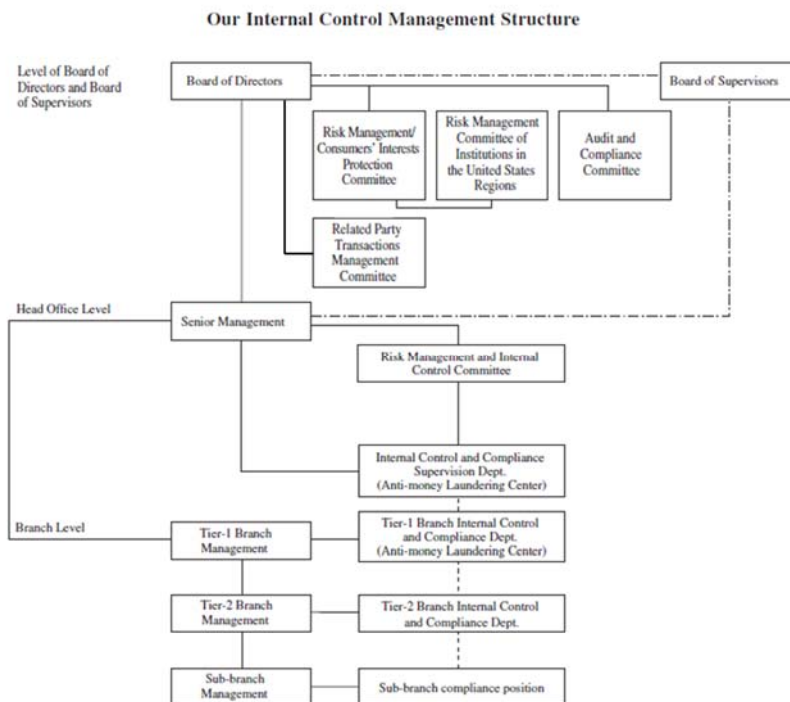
Our Internal Control Management Structure

Level of Board of Directors and Board of Supervisors

Board of Directors

Board of Supervisors

Risk Management/ Consumers' Interests Protection Committee

Risk Management Committee of Institutions in the United States Regions

Audit and Compliance Committee

Related Party Transactions Management Committee

Head Office Level

Senior Management

Risk Management and Internal Control Committee

Internal Control and Compliance Supervision Dept. (Anti-money Laundering Center)

Branch Level

Tier-1 Branch Management

Tier-1 Branch Internal Control and Compliance Dept. (Anti-money Laundering Center)

Tier-2 Branch Management

Tier-2 Branch Internal Control and Compliance Dept.

Sub-branch Management

Sub-branch compliance position